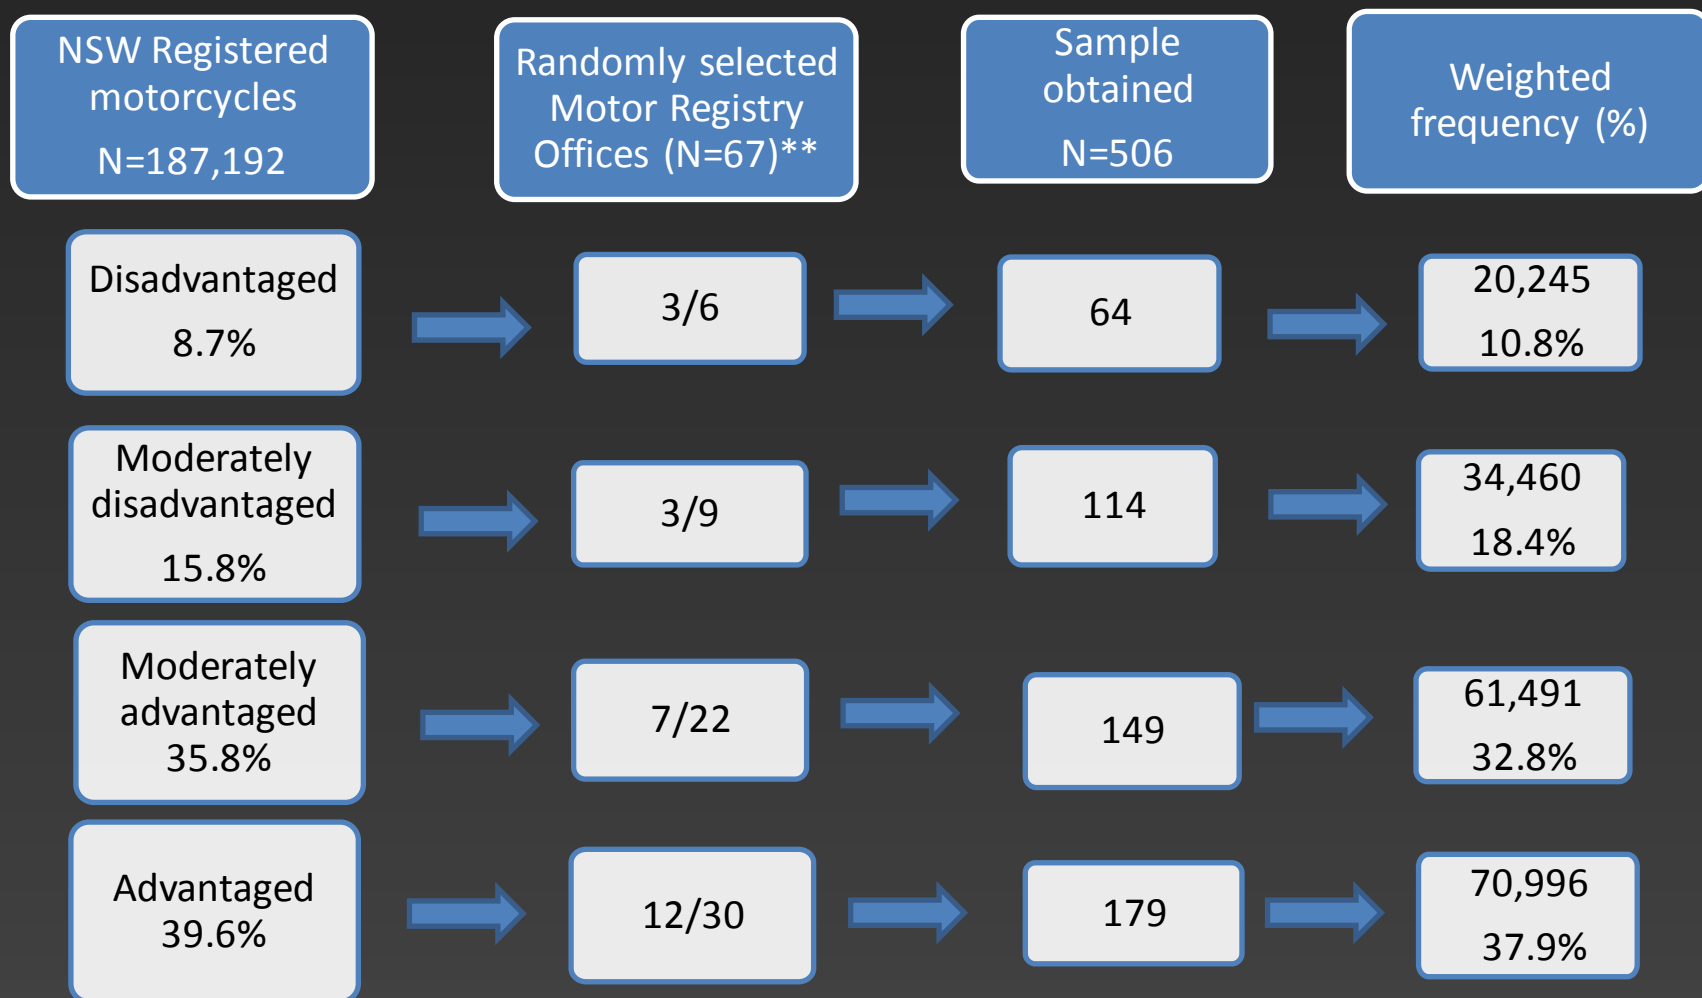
NSW Registered motorcycles
N=187,192

Randomly selected Motor Registry Offices (N=67)**

Sample obtained
N=506

Weighted frequency (%)

Disadvantaged
8.7%

3/6

64

20,245
10.8%

Moderately disadvantaged
15.8%

3/9

114

34,460
18.4%

Moderately advantaged
35.8%

7/22

149

61,491
32.8%

Advantaged
39.6%

12/30

179

70,996
37.9%